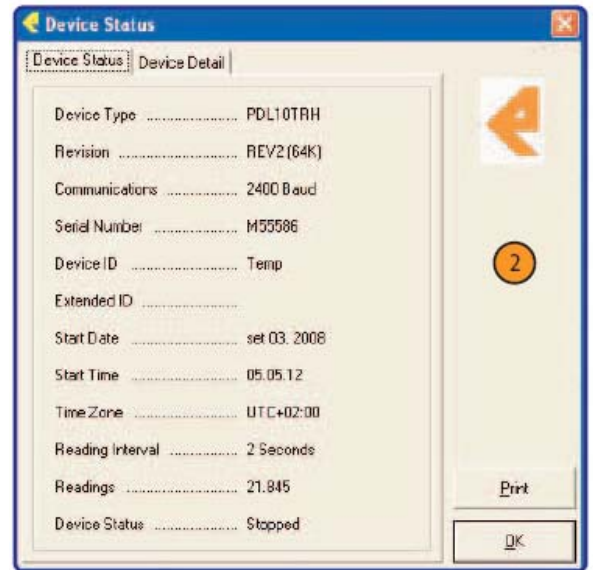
Device Status

Device Status | Device Detail

Device Type .................... PDL10TRH

Revision .......................... REV2 (64K)

Communications ............... 2400 Baud

Serial Number .................. M55586

Device ID ........................ Temp

Extended ID .....................

Start Date ........................ set 03. 2008

Start Time ........................ 05.05.12

Time Zone ........................ UTC+02:00

Reading Interval ............... 2 Seconds

Readings .......................... 21.845

Device Status ................... Stopped

2

Print

OK